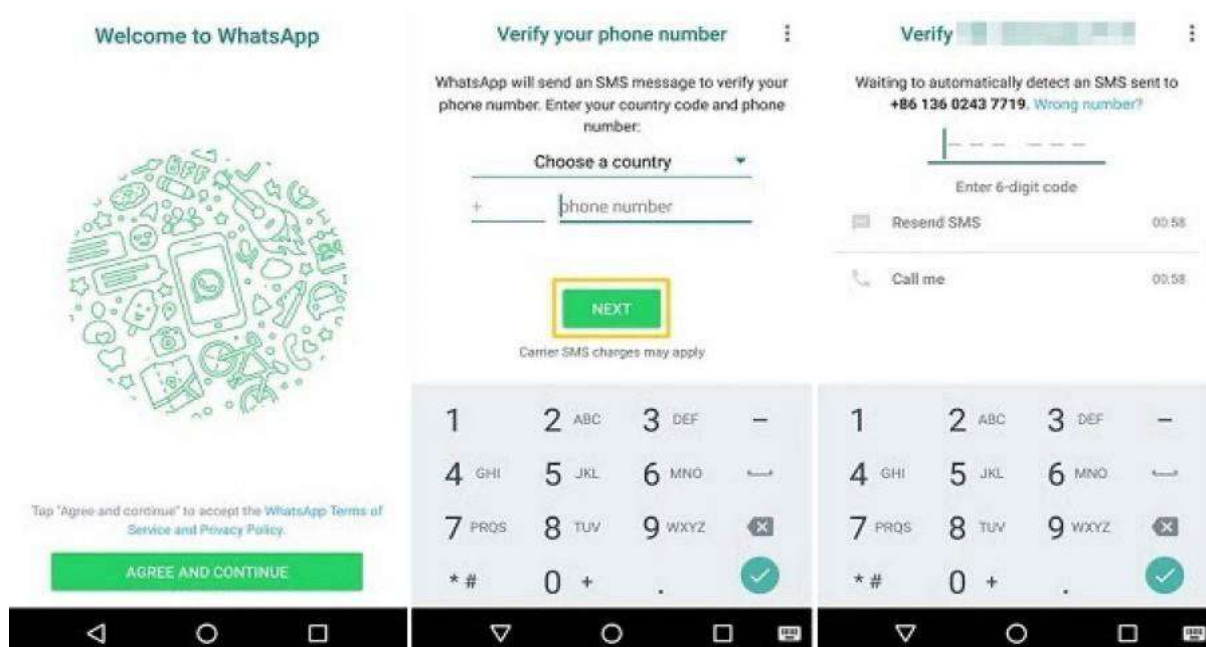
Welcome to WhatsApp

Tap "Agree and continue" to accept the WhatsApp Terms of Service and Privacy Policy.

AGREE AND CONTINUE

Verify your phone number

WhatsApp will send an SMS message to verify your phone number. Enter your country code and phone number:

Choose a country

+ phone number

NEXT

Carrier SMS charges may apply

1 2 ABC 3 DEF –
4 GHI 5 JKL 6 MNO
7 PRQS 8 TUV 9 WXYZ
\* # 0 + .

Verify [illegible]

Waiting to automatically detect an SMS sent to +86 136 0243 7719. Wrong number?

Enter 6-digit code

Resend SMS 00:58

Call me 00:58

1 2 ABC 3 DEF –
4 GHI 5 JKL 6 MNO
7 PRQS 8 TUV 9 WXYZ
\* # 0 + .